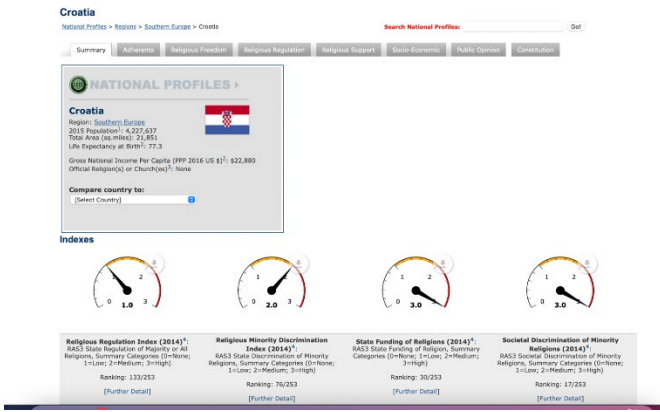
Croatia

National Profiles > Regions > Southern Europe > Croatia

Search National Profiles: Go!

Summary | Adherents | Religious Freedom | Religious Regulation | Religious Support | Socio-Economic | Public Opinion | Constitution

NATIONAL PROFILES ›

Croatia

Region: Southern Europe
2015 Population$^1$: 4,227,637
Total Area (sq.miles): 21,851
Life Expectancy at Birth$^2$: 77.3

Gross National Income Per Capita (PPP 2016 US $)$^2$: $22,880
Official Religion(s) or Church(es)$^3$: None

Compare country to:
[Select Country]

Indexes

0 1 2 3
1.0

0 1 2 3
2.0

0 1 2 3
3.0

0 1 2 3
3.0

Religious Regulation Index (2014)$^4$:
RAS3 State Regulation of Majority or All Religions, Summary Categories (0=None; 1=Low; 2=Medium; 3=High)

Ranking: 133/253

[Further Detail]

Religious Minority Discrimination Index (2014)$^4$:
RAS3 State Discrimination of Minority Religions, Summary Categories (0=None; 1=Low; 2=Medium; 3=High)

Ranking: 76/253

[Further Detail]

State Funding of Religions (2014)$^4$:
RAS3 State Funding of Religion, Summary Categories (0=None; 1=Low; 2=Medium; 3=High)

Ranking: 30/253

[Further Detail]

Societal Discrimination of Minority Religions (2014)$^4$:
RAS3 Societal Discrimination of Minority Religions, Summary Categories (0=None; 1=Low; 2=Medium; 3=High)

Ranking: 17/253

[Further Detail]